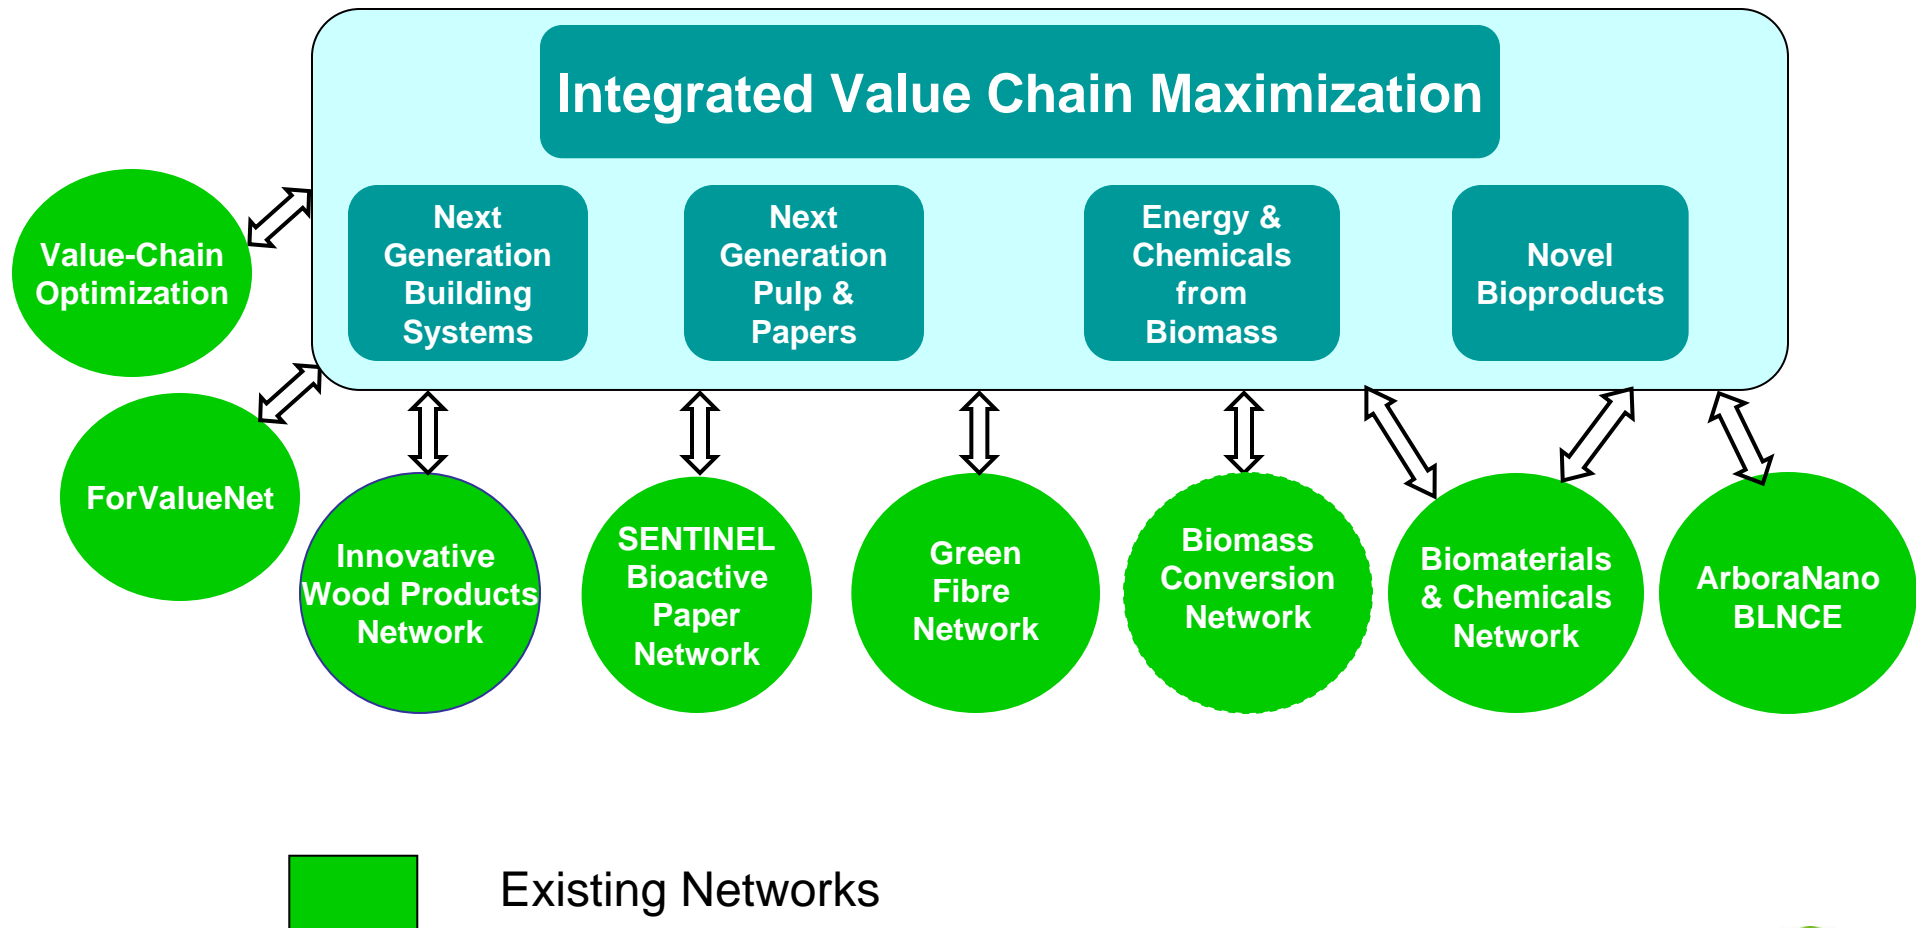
Integrated Value Chain Maximization

Next Generation Building Systems

Next Generation Pulp & Papers

Energy & Chemicals from Biomass

Novel Bioproducts

Value-Chain Optimization

ForValueNet

Innovative Wood Products Network

SENTINEL Bioactive Paper Network

Green Fibre Network

Biomass Conversion Network

Biomaterials & Chemicals Network

ArboraNano BLNCE

Existing Networks